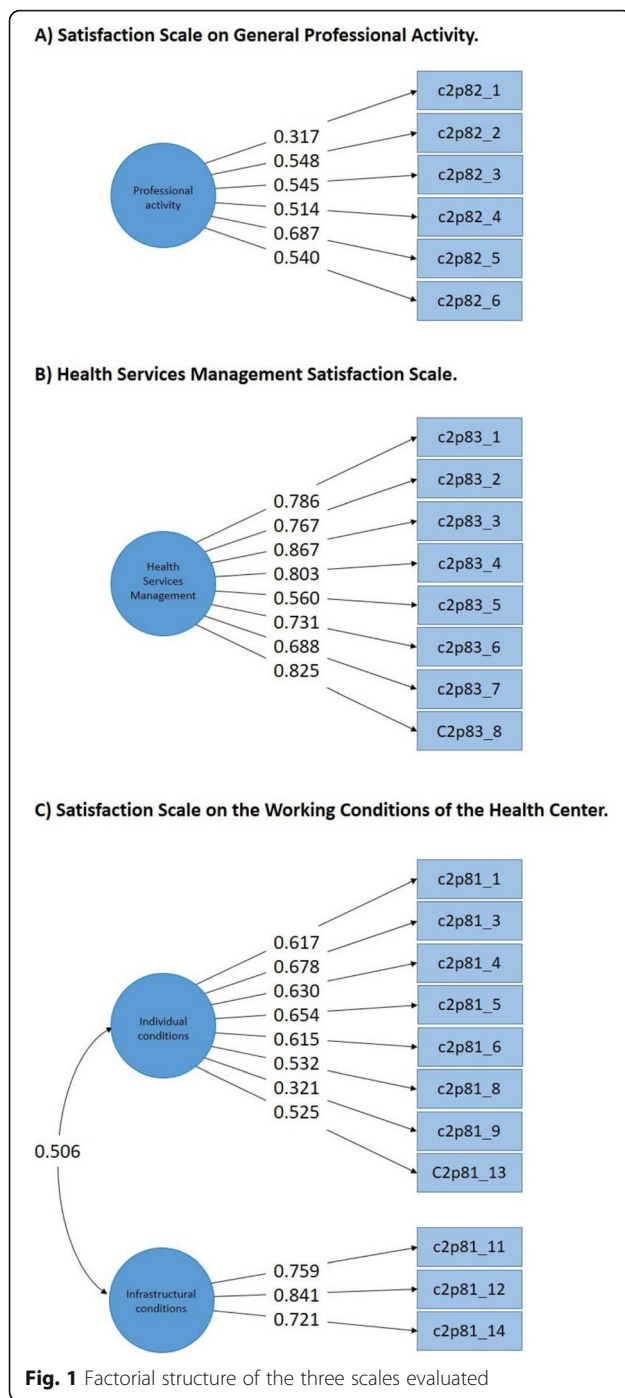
A) Satisfaction Scale on General Professional Activity.

Professional activity

0.317
0.548
0.545
0.514
0.687
0.540

c2p82_1
c2p82_2
c2p82_3
c2p82_4
c2p82_5
c2p82_6

B) Health Services Management Satisfaction Scale.

Health Services Management

0.786
0.767
0.867
0.803
0.560
0.731
0.688
0.825

c2p83_1
c2p83_2
c2p83_3
c2p83_4
c2p83_5
c2p83_6
c2p83_7
C2p83_8

C) Satisfaction Scale on the Working Conditions of the Health Center.

Individual conditions

0.617
0.678
0.630
0.654
0.615
0.532
0.321
0.525

c2p81_1
c2p81_3
c2p81_4
c2p81_5
c2p81_6
c2p81_8
c2p81_9
C2p81_13

0.506

Infrastructural conditions

0.759
0.841
0.721

c2p81_11
c2p81_12
c2p81_14

Fig. 1 Factorial structure of the three scales evaluated